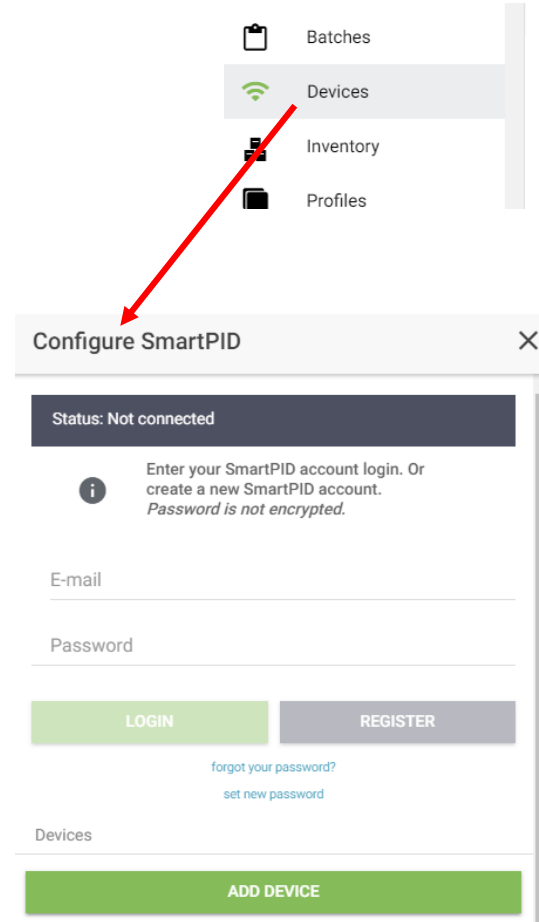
Batches
Devices
Inventory
Profiles

Configure SmartPID

Status: Not connected

Enter your SmartPID account login. Or create a new SmartPID account. *Password is not encrypted.*

E-mail

Password

LOGIN
REGISTER

forgot your password?
set new password

Devices

ADD DEVICE